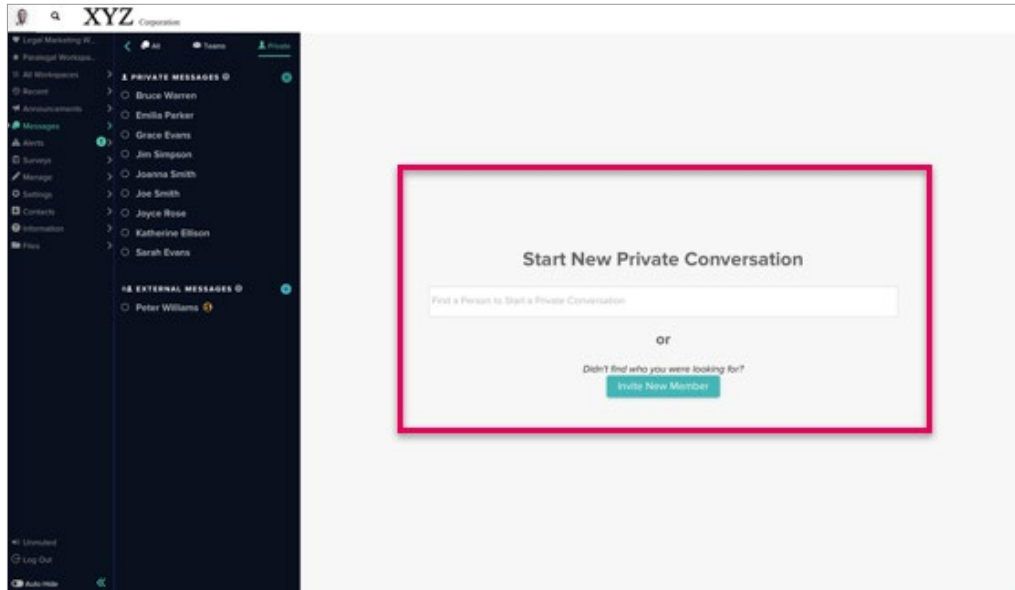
XYZ Corporation

Legal Marketing W...
Paralegal Workspa...
All Workspaces
Recent
Announcements
Messages
Alerts
Surveys
Manage
Settings
Contacts
Information
Files

Unmuted
Log Out
Auto Hide

All
Teams
Private

PRIVATE MESSAGES
Bruce Warren
Emilia Parker
Grace Evans
Jim Simpson
Joanna Smith
Joe Smith
Joyce Rose
Katherine Ellison
Sarah Evans

EXTERNAL MESSAGES
Peter Williams

Start New Private Conversation

Find a Person to Start a Private Conversation

or

Didn't find who you were looking for?

Invite New Member